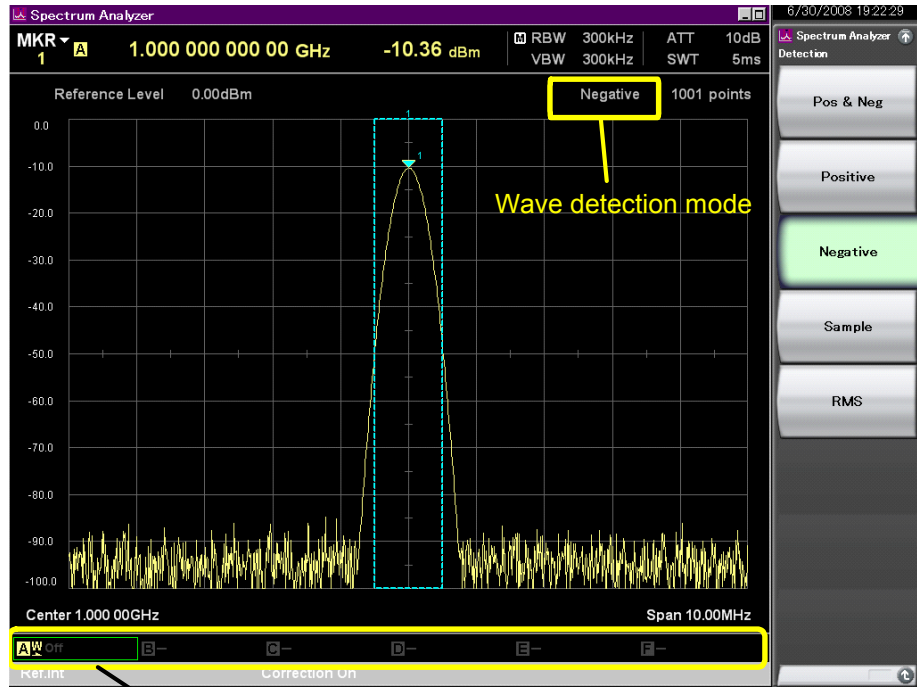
Spectrum Analyzer

6/30/2008 19:22:29

MKR 1 A 1.000 000 000 00 GHz -10.36 dBm

M RBW 300kHz VBW 300kHz ATT 10dB SWT 5ms

Spectrum Analyzer Detection

Reference Level 0.00dBm

Negative 1001 points

Wave detection mode

0.0
-10.0
-20.0
-30.0
-40.0
-50.0
-60.0
-70.0
-80.0
-90.0
-100.0

1

1

Center 1.000 00GHz

Span 10.00MHz

A W Off B– C– D– E– F–

Ref.Int Correction On

Pos & Neg

Positive

Negative

Sample

RMS